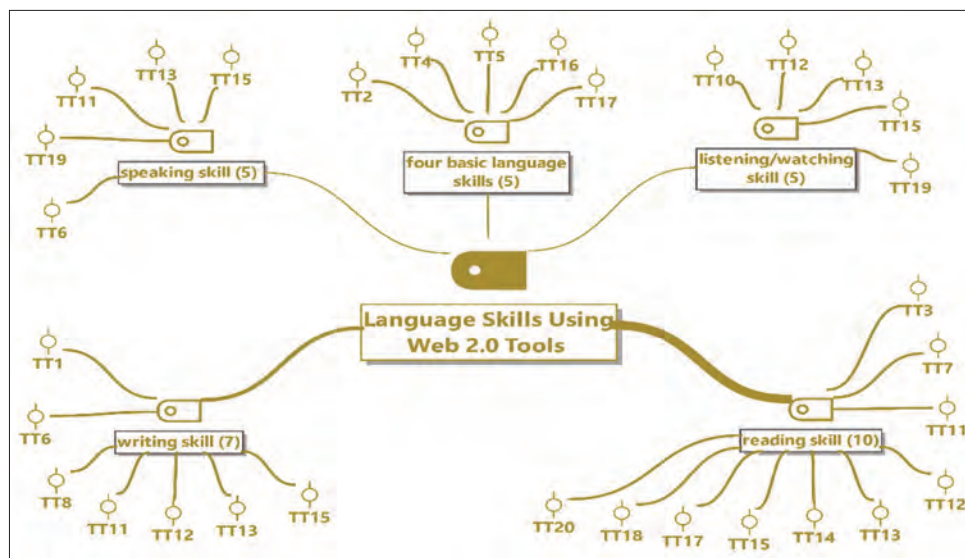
TT11
TT13
TT15
TT19
speaking skill (5)
TT6

TT2
TT4
TT5
TT16
TT17
four basic language skills (5)

TT10
TT12
TT13
TT15
listening/watching skill (5)
TT19

Language Skills Using Web 2.0 Tools

TT1
TT6
writing skill (7)
TT8
TT11
TT12
TT13
TT15

TT3
TT7
TT11
reading skill (10)
TT12
TT20
TT18
TT17
TT15
TT14
TT13